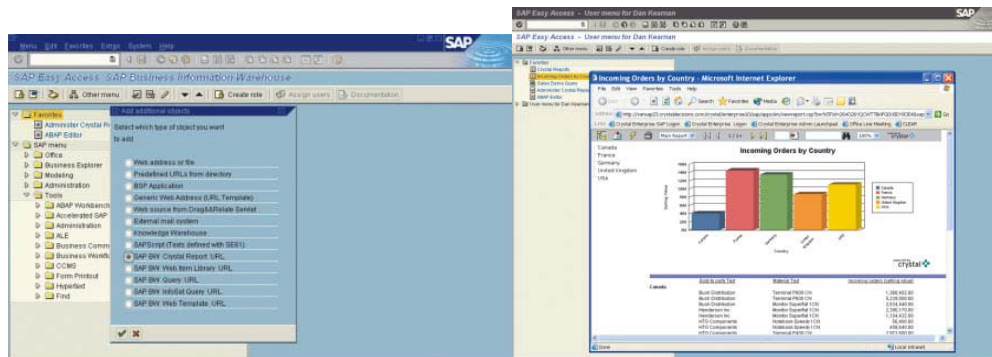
Menu Edit Favorites Extras System Help

SAP

SAP Easy Access SAP Business Information Warehouse

Other menu Create role Assign users Documentation

Favorites
Administer Crystal R
ABAP Editor
SAP menu
Office
Business Explorer
Modeling
Administration
Tools
ABAP Workbench
Accelerated SAP
Administration
ALE
Business Comm
Business Workflo
CCMS
Form Printout
Hyperlinks
Find

Add additional objects

Select which type of object you want to add

Web address or file
Predefined URLs from directory
BSP Application
Generic Web Address (URL Template)
Web source from Drag&Relate Servlet
External mail system
Knowledge Warehouse
SAPScript (Texts defined with SE61)
SAP BW Crystal Report URL
SAP BW Web Item Library URL
SAP BW Query URL
SAP BW InfoSet Query URL
SAP BW Web Template URL

SAP Easy Access - User menu for Dan Kearnan

SAP

SAP Easy Access - User menu for Dan Kearnan

Other menu Create role Assign users Documentation

Favorites
Crystal Reports
Incoming Orders by Cou
Sales Demo Query
Administer Crystal Repo
ABAP Editor
User menu for Dan Kearnan

Incoming Orders by Country - Microsoft Internet Explorer

File Edit View Favorites Tools Help

Back Search Favorites Media

Address

Links Crystal Enterprise Sign Logon Crystal Enterprise Login Crystal Enterprise Admin Launchpad Office Live Meeting CUSIP

Main Report 100%

Canada
France
Germany
United Kingdom
USA

Incoming Orders by Country

Canada
France
Germany
United Kingdom
USA

Country

crystal

Sold-to party Text | Material Text | Incoming orders (selling value)

Canada
Bush Distribution | Terminal P600 CN | 1,388,952.60
Bush Distribution | Terminal P600 CN | 5,226,990.60
Bush Distribution | Monitor Superflat 1CN | 2,634,449.90
Henderson Inc | Monitor Superflat 1CN | 2,395,173.00
Henderson Inc | Monitor Superflat 1CN | 1,734,422.00
HTG Components | Terminal P600 CN | 38,490.00
HTG Components | Notebook Speedy I CN | 456,640.00
HTG Components | Terminal P600 CN | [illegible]

Done Local intranet